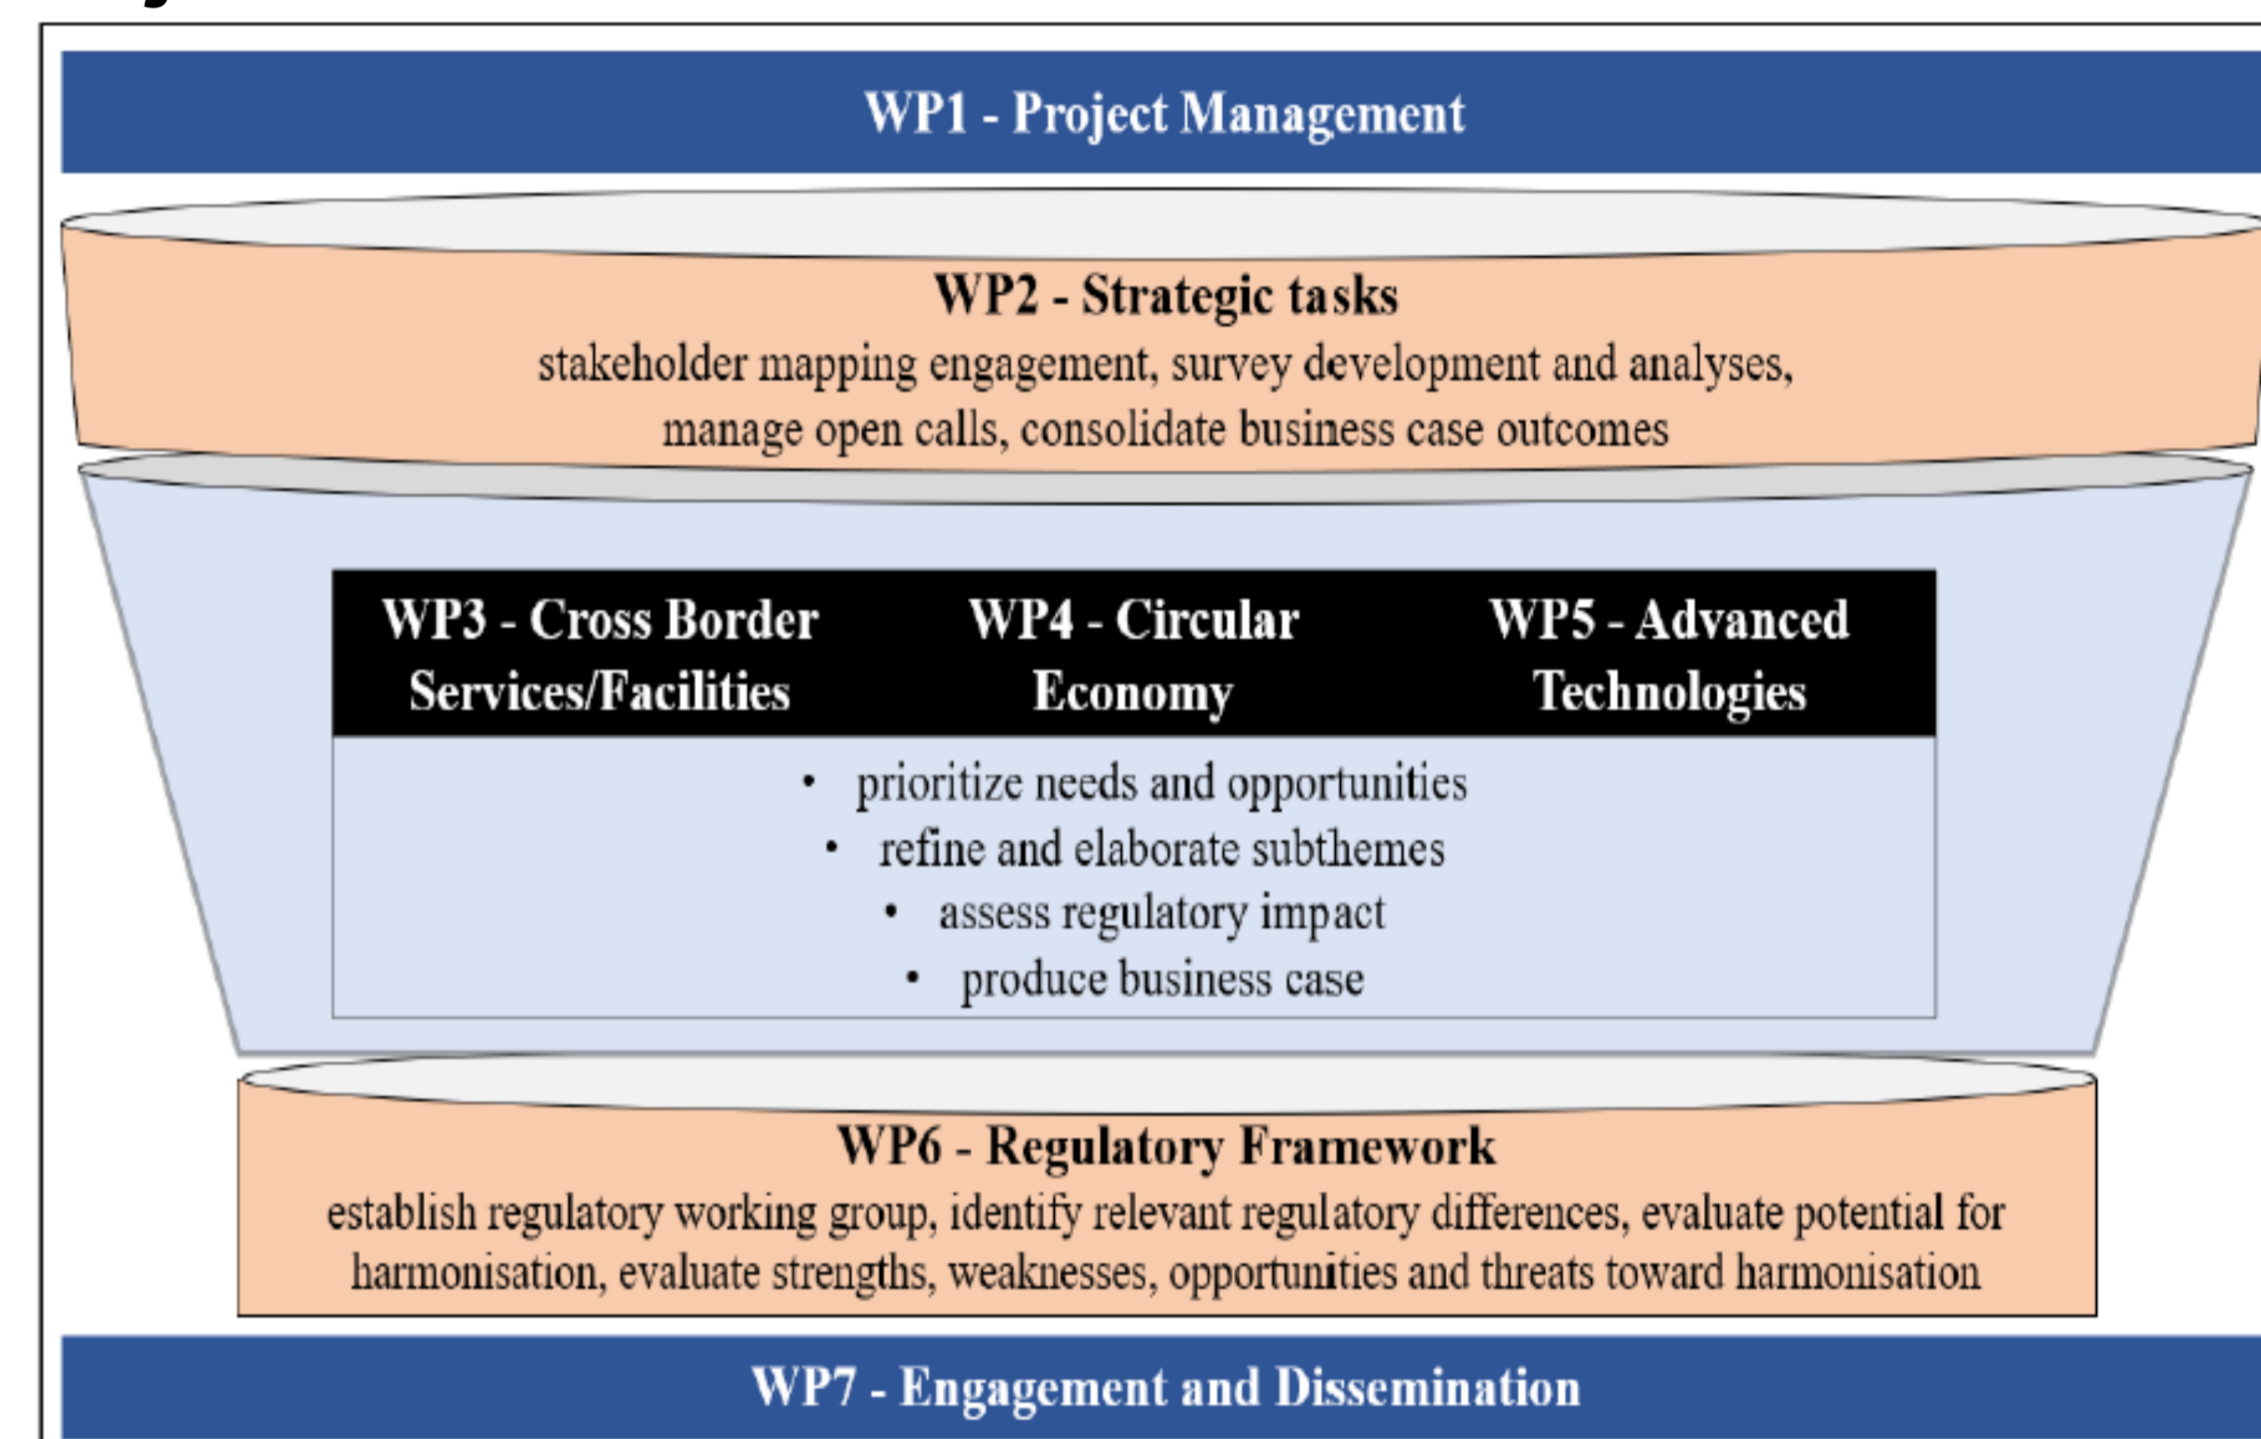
WP1 - Project Management

WP2 - Strategic tasks
stakeholder mapping engagement, survey development and analyses, manage open calls, consolidate business case outcomes

| WP3 - Cross Border Services/Facilities | WP4 - Circular Economy | WP5 - Advanced Technologies |
|---|---|---|

• prioritize needs and opportunities
• refine and elaborate subthemes
• assess regulatory impact
• produce business case

WP6 - Regulatory Framework
establish regulatory working group, identify relevant regulatory differences, evaluate potential for harmonisation, evaluate strengths, weaknesses, opportunities and threats toward harmonisation

WP7 - Engagement and Dissemination